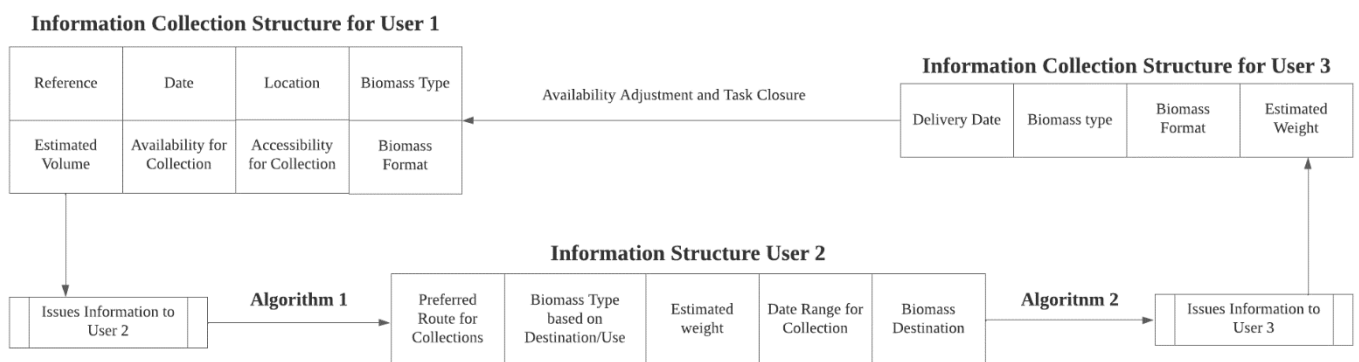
Information Collection Structure for User 1

| Reference | Date | Location | Biomass Type |
|---|---|---|---|
| Estimated Volume | Availability for Collection | Accessibility for Collection | Biomass Format |

Availability Adjustment and Task Closure

Information Collection Structure for User 3

| Delivery Date | Biomass type | Biomass Format | Estimated Weight |
|---|---|---|---|

Information Structure User 2

Issues Information to User 2

Algorithm 1

| Preferred Route for Collections | Biomass Type based on Destination/Use | Estimated weight | Date Range for Collection | Biomass Destination |
|---|---|---|---|---|

Algoritnm 2

Issues Information to User 3